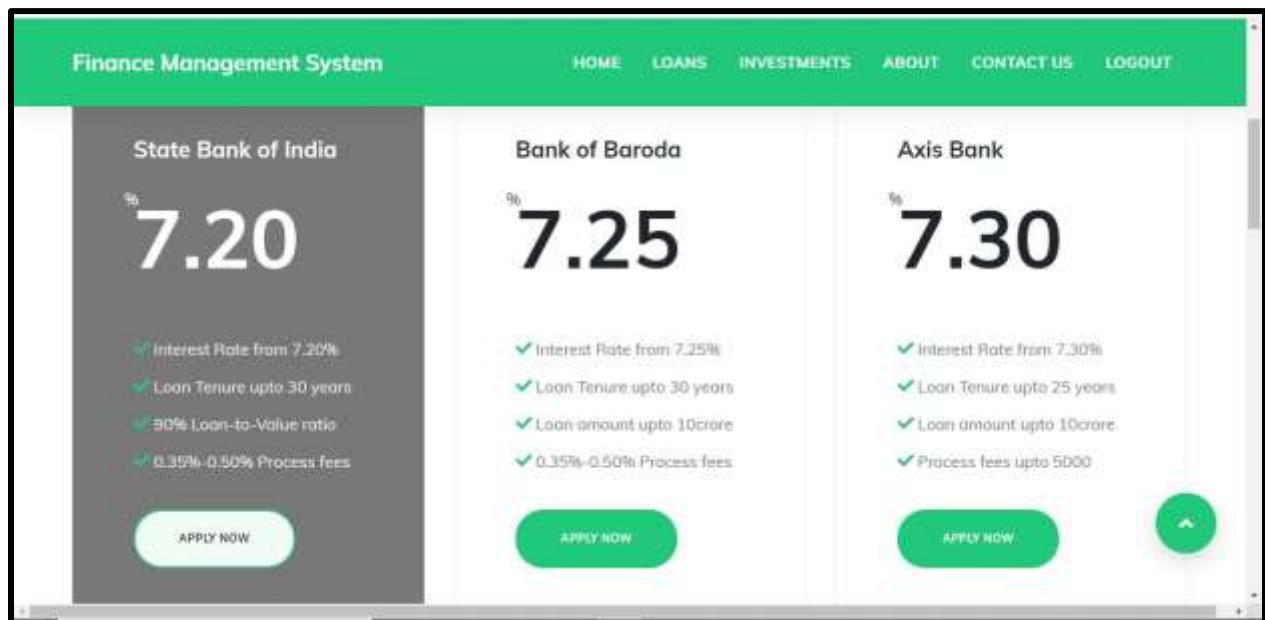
Finance Management System

HOME LOANS INVESTMENTS ABOUT CONTACT US LOGOUT

State Bank of India

%
7.20

Interest Rate from 7.20%
Loan Tenure upto 30 years
90% Loan-to-Value ratio
0.35%-0.50% Process fees

APPLY NOW

Bank of Baroda

%
7.25

Interest Rate from 7.25%
Loan Tenure upto 30 years
Loan amount upto 10crore
0.35%-0.50% Process fees

APPLY NOW

Axis Bank

%
7.30

Interest Rate from 7.30%
Loan Tenure upto 25 years
Loan amount upto 10crore
Process fees upto 5000

APPLY NOW